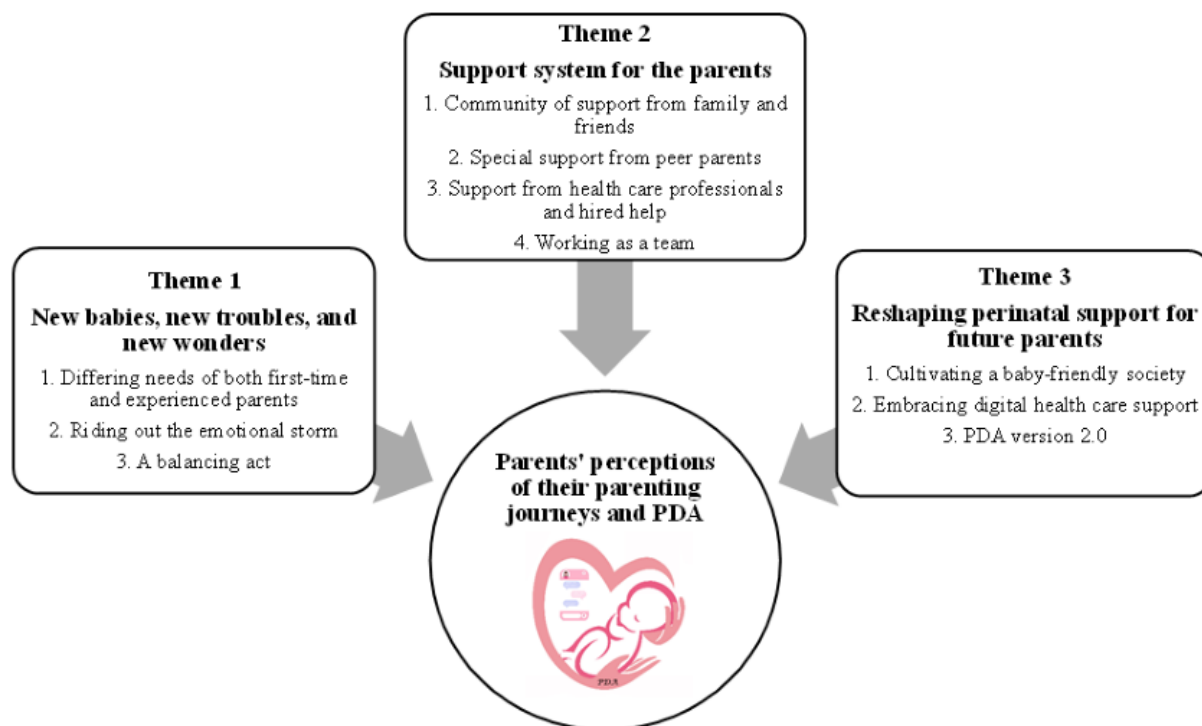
Theme 2

Support system for the parents

1. Community of support from family and friends

2. Special support from peer parents

3. Support from health care professionals and hired help

4. Working as a team

Theme 1

New babies, new troubles, and new wonders

1. Differing needs of both first-time and experienced parents

2. Riding out the emotional storm

3. A balancing act

Theme 3

Reshaping perinatal support for future parents

1. Cultivating a baby-friendly society

2. Embracing digital health care support

3. PDA version 2.0

Parents' perceptions of their parenting journeys and PDA

PDA